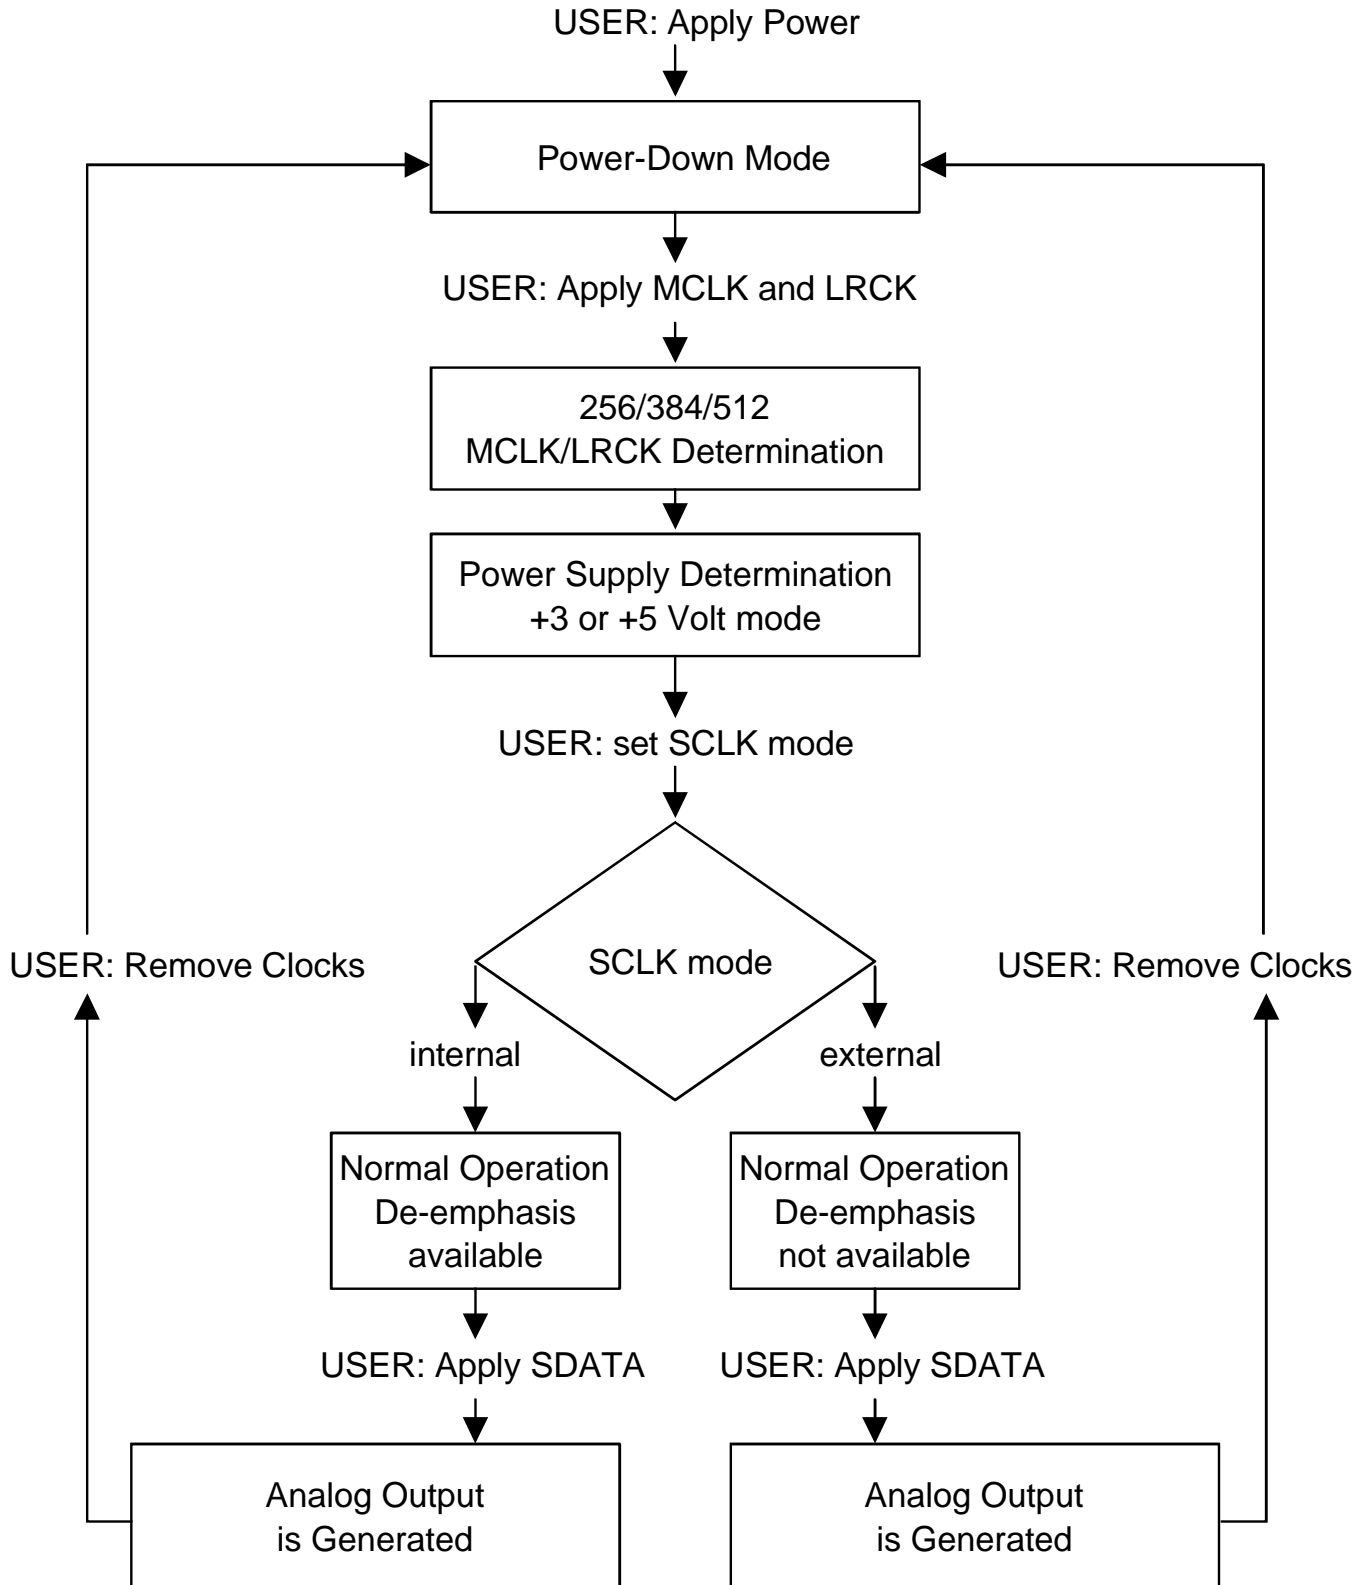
USER: Apply Power

Power-Down Mode

USER: Apply MCLK and LRCK

256/384/512
MCLK/LRCK Determination

Power Supply Determination
+3 or +5 Volt mode

USER: set SCLK mode

USER: Remove Clocks

SCLK mode

USER: Remove Clocks

internal

external

Normal Operation
De-emphasis
available

Normal Operation
De-emphasis
not available

USER: Apply SDATA

USER: Apply SDATA

Analog Output
is Generated

Analog Output
is Generated